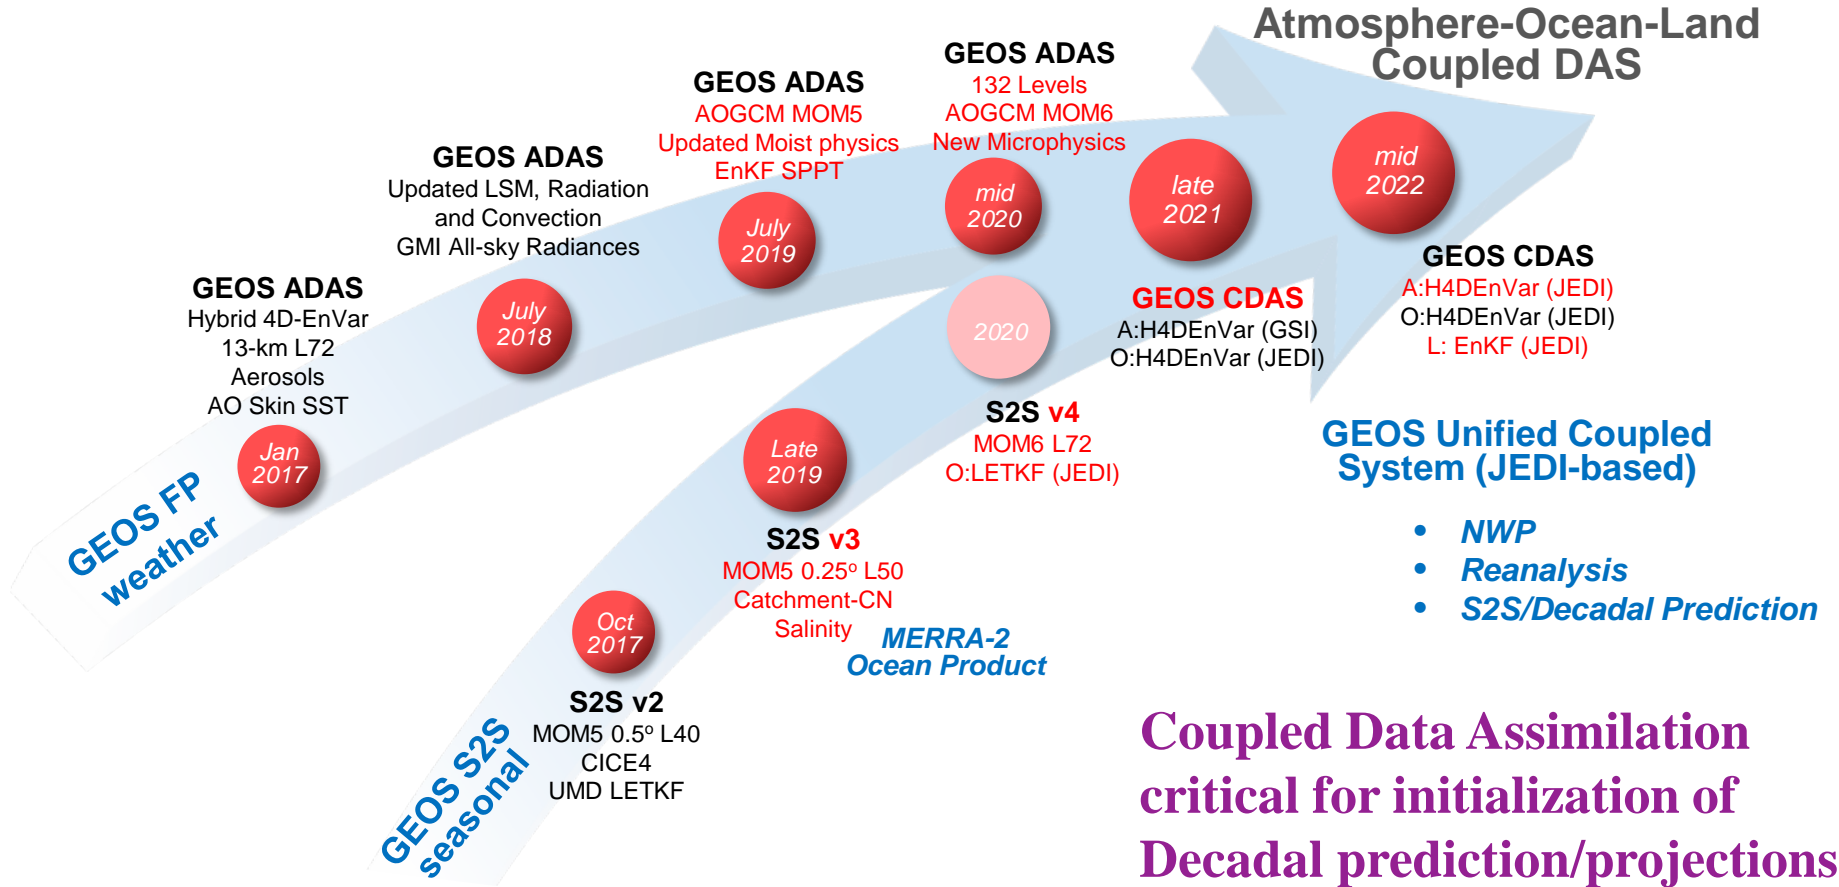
Atmosphere-Ocean-Land Coupled DAS

GEOS ADAS
Hybrid 4D-EnVar
13-km L72
Aerosols
AO Skin SST

Jan 2017

GEOS FP weather

GEOS ADAS
Updated LSM, Radiation and Convection
GMI All-sky Radiances

July 2018

GEOS ADAS
AOGCM MOM5
Updated Moist physics
EnKF SPPT

July 2019

GEOS ADAS
132 Levels
AOGCM MOM6
New Microphysics

mid 2020

late 2021

mid 2022

2020

GEOS CDAS
A:H4DEnVar (GSI)
O:H4DEnVar (JEDI)

GEOS CDAS
A:H4DEnVar (JEDI)
O:H4DEnVar (JEDI)
L: EnKF (JEDI)

S2S v4
MOM6 L72
O:LETKF (JEDI)

Late 2019

S2S v3
MOM5 0.25º L50
Catchment-CN
Salinity

MERRA-2
Ocean Product

Oct 2017

S2S v2
MOM5 0.5º L40
CICE4
UMD LETKF

GEOS S2S seasonal

GEOS Unified Coupled System (JEDI-based)

• NWP
• Reanalysis
• S2S/Decadal Prediction

Coupled Data Assimilation critical for initialization of Decadal prediction/projections